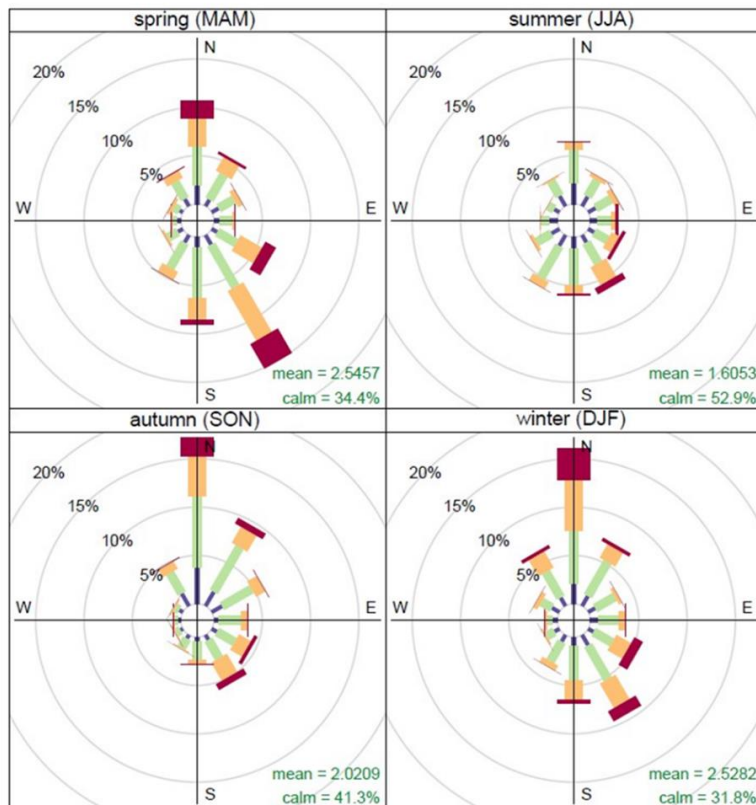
spring (MAM)
N
20%
15%
10%
5%
W
E
S
mean = 2.5457
calm = 34.4%

summer (JJA)
N
20%
15%
10%
5%
W
E
S
mean = 1.6053
calm = 52.9%

autumn (SON)
N
20%
15%
10%
5%
W
E
S
mean = 2.0209
calm = 41.3%

winter (DJF)
N
20%
15%
10%
5%
W
E
S
mean = 2.5282
calm = 31.8%